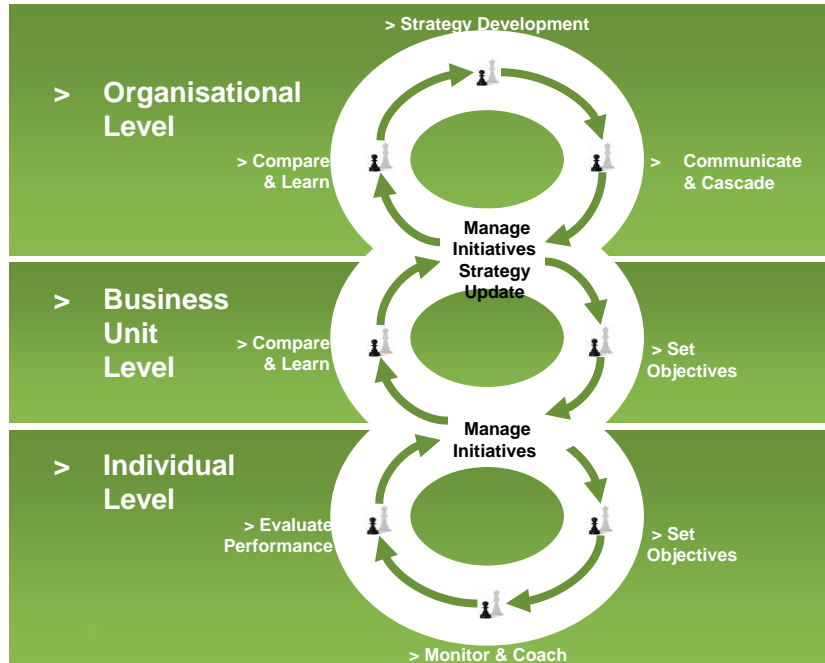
> Strategy Development

> Organisational Level

> Compare & Learn

> Communicate & Cascade

Manage Initiatives Strategy Update

> Business Unit Level

> Compare & Learn

> Set Objectives

Manage Initiatives

> Individual Level

> Evaluate Performance

> Set Objectives

> Monitor & Coach